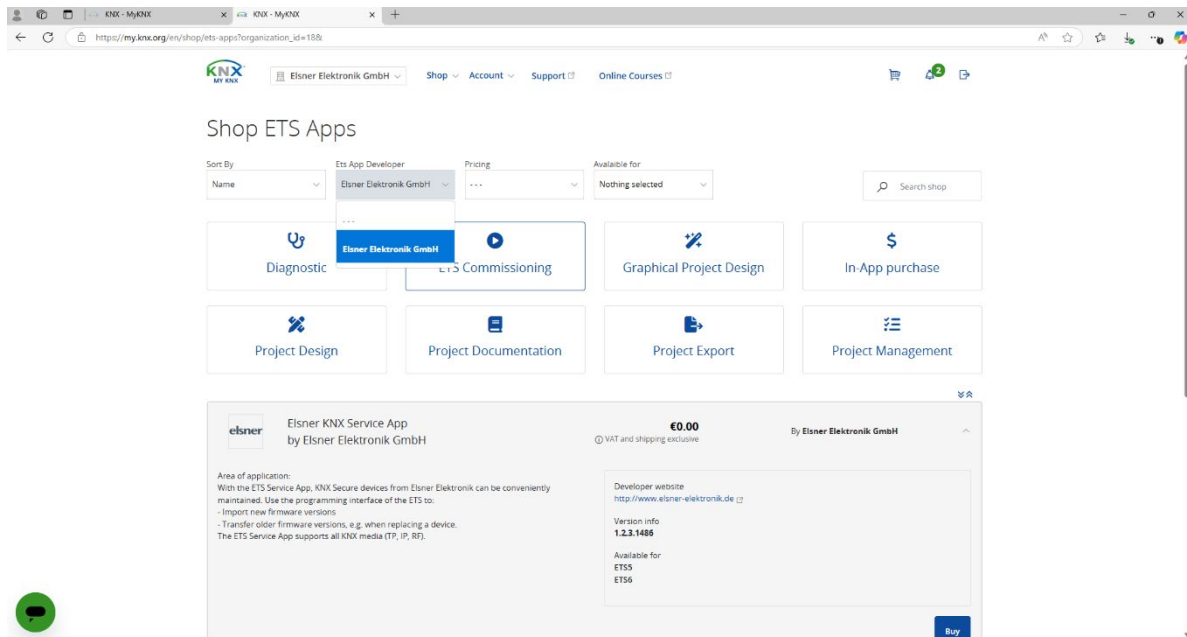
KNX - MyKNX
KNX - MyKNX
https://my.knx.org/en/shop/ets-apps?organization_id=18&

KNX MY KNX
Elsner Elektronik GmbH
Shop
Account
Support
Online Courses
2

Shop ETS Apps

Sort By
Name
Ets App Developer
Elsner Elektronik GmbH
Pricing
---
Avalaible for
Nothing selected
Search shop

---
Elsner Elektronik GmbH

Diagnostic
ETS Commissioning
Graphical Project Design
In-App purchase
Project Design
Project Documentation
Project Export
Project Management

elsner
Elsner KNX Service App
by Elsner Elektronik GmbH
€0.00
VAT and shipping exclusive
By Elsner Elektronik GmbH

Area of application:
With the ETS Service App, KNX Secure devices from Elsner Elektronik can be conveniently maintained. Use the programming interface of the ETS to:
- Import new firmware versions
- Transfer older firmware versions, e.g. when replacing a device.
The ETS Service App supports all KNX media (TP, IP, RF).

Developer website
http://www.elsner-elektronik.de
Version info
1.2.3.1486
Available for
ETS5
ETS6

Buy